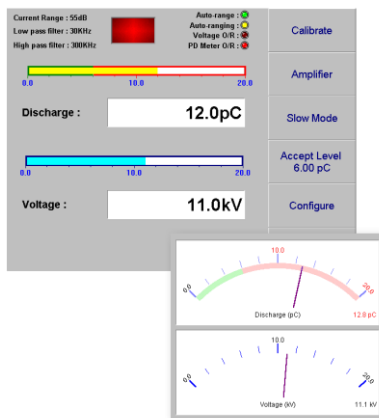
Current Range : 55dB
Low pass filter : 30KHz
High pass filter : 300KHz

Auto-range :
Auto-ranging :
Voltage O/R :
PD Meter O/R :

Calibrate

0.0 10.0 20.0

Amplifier

Discharge : 12.0pC

Slow Mode

Accept Level 6.00 pC

0.0 10.0 20.0

Voltage : 11.0kV

Configure

0.0 10.0 20.0
Discharge (pC) 12.0 pC

0.0 10.0 20.0
Voltage (kV) 11.1 kV